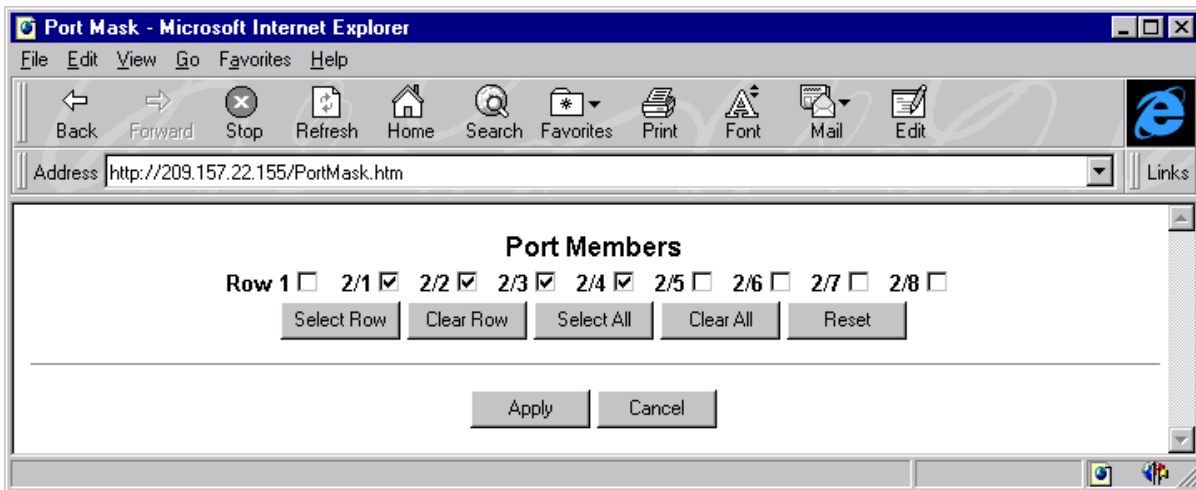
Port Mask - Microsoft Internet Explorer

File Edit View Go Favorites Help

Back Forward Stop Refresh Home Search Favorites Print Font Mail Edit

Address http://209.157.22.155/PortMask.htm

Links

Port Members

Row 1 ☐ 2/1 ☑ 2/2 ☑ 2/3 ☑ 2/4 ☑ 2/5 ☐ 2/6 ☐ 2/7 ☐ 2/8 ☐

Select Row Clear Row Select All Clear All Reset

Apply Cancel